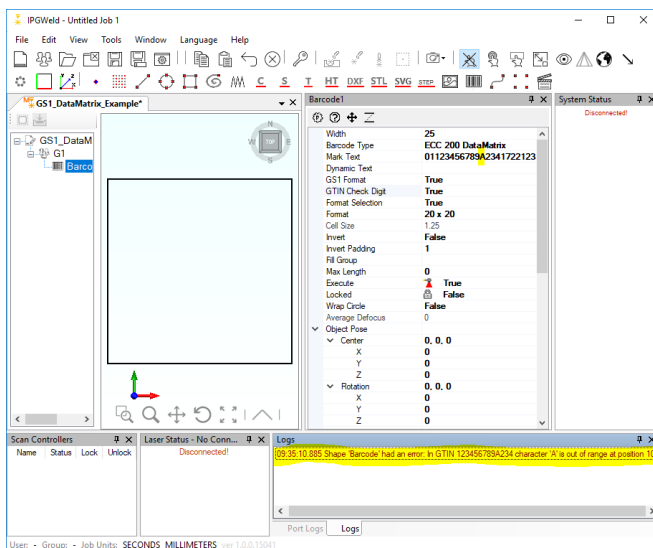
IPGWeld - Untitled Job 1

File Edit View Tools Window Language Help

C S T HT DXF STL SVG STEP

GS1_DataMatrix_Example*

GS1_DataM
G1
Barco

TOP
N
W E
S

Barcode1

| | |
|---|---|
| Width | 25 |
| Barcode Type | ECC 200 DataMatrix |
| Mark Text | 01123456789A2341722123 |
| Dynamic Text | |
| GS1 Format | True |
| GTIN Check Digit | True |
| Format Selection | True |
| Format | 20 x 20 |
| Cell Size | 1.25 |
| Invert | False |
| Invert Padding | 1 |
| Fill Group | |
| Max Length | 0 |
| Execute | True |
| Locked | False |
| Wrap Circle | False |
| Average Defocus | 0 |
| Object Pose | |
| Center | 0, 0, 0 |
| X | 0 |
| Y | 0 |
| Z | 0 |
| Rotation | 0, 0, 0 |
| X | 0 |
| Y | 0 |
| Z | 0 |

System Status
Disconnected!

Scan Controllers
Name Status Lock Unlock

Laser Status - No Conn...
Disconnected!

Logs
09:35:10.885 Shape 'Barcode' had an error: In GTIN 123456789A234 character 'A' is out of range at position 10

Port Logs Logs

User: - Group: - Job Units: SECONDS MILLIMETERS ver 1.0.0.15041